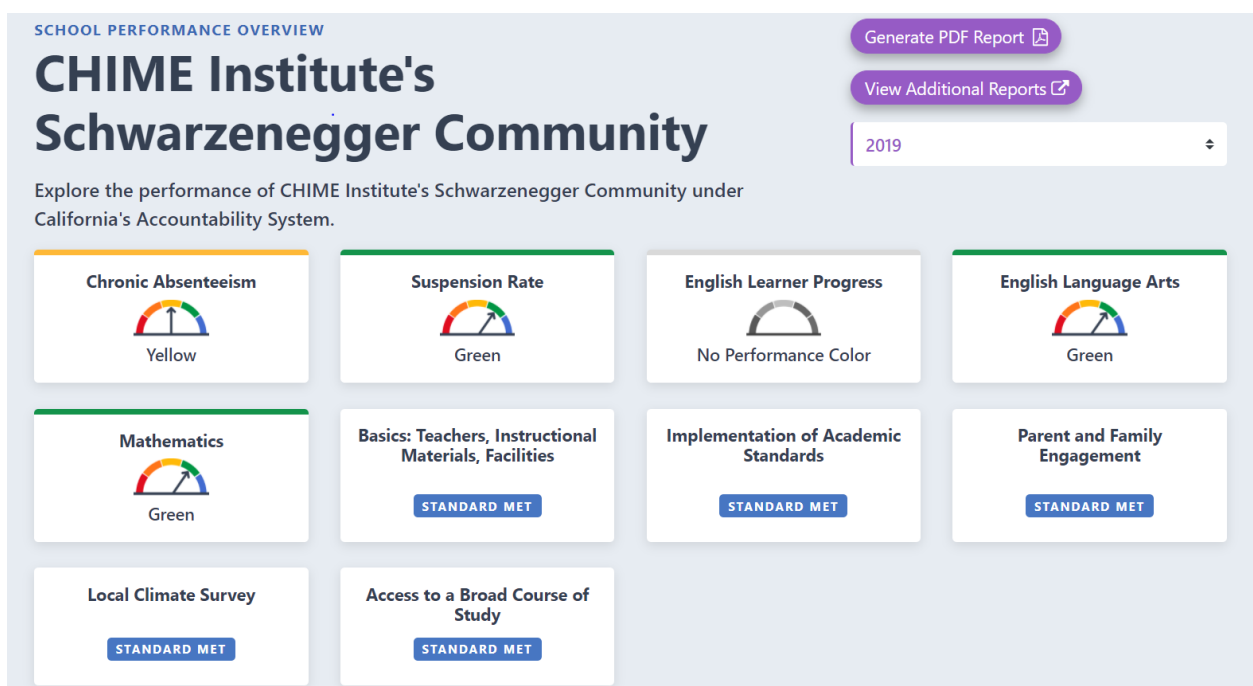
SCHOOL PERFORMANCE OVERVIEW

CHIME Institute's Schwarzenegger Community

Generate PDF Report

View Additional Reports

2019

Explore the performance of CHIME Institute's Schwarzenegger Community under California's Accountability System.

Chronic Absenteeism
Yellow

Suspension Rate
Green

English Learner Progress
No Performance Color

English Language Arts
Green

Mathematics
Green

Basics: Teachers, Instructional Materials, Facilities
STANDARD MET

Implementation of Academic Standards
STANDARD MET

Parent and Family Engagement
STANDARD MET

Local Climate Survey
STANDARD MET

Access to a Broad Course of Study
STANDARD MET